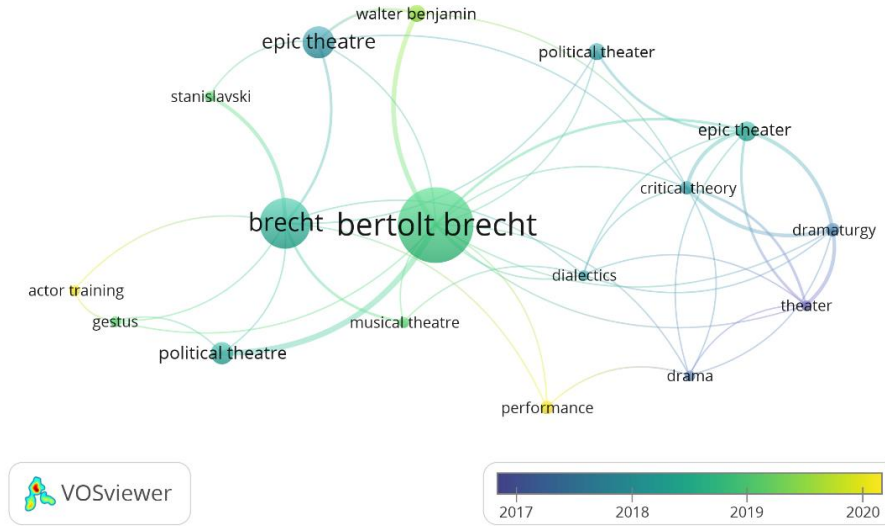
walter benjamin
epic theatre
political theater
stanislavski
epic theater
critical theory
brecht
bertolt brecht
dramaturgy
dialectics
actor training
theater
gestus
musical theatre
political theatre
drama
performance

VOSviewer

2017
2018
2019
2020